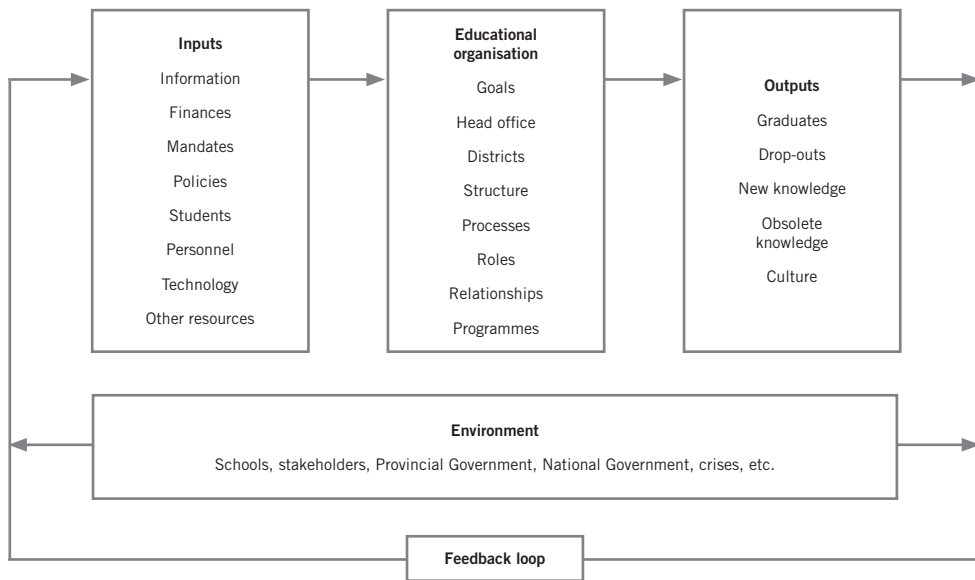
Inputs
Information
Finances
Mandates
Policies
Students
Personnel
Technology
Other resources

Educational organisation
Goals
Head office
Districts
Structure
Processes
Roles
Relationships
Programmes

Outputs
Graduates
Drop-outs
New knowledge
Obsolete knowledge
Culture

Environment
Schools, stakeholders, Provincial Government, National Government, crises, etc.

Feedback loop